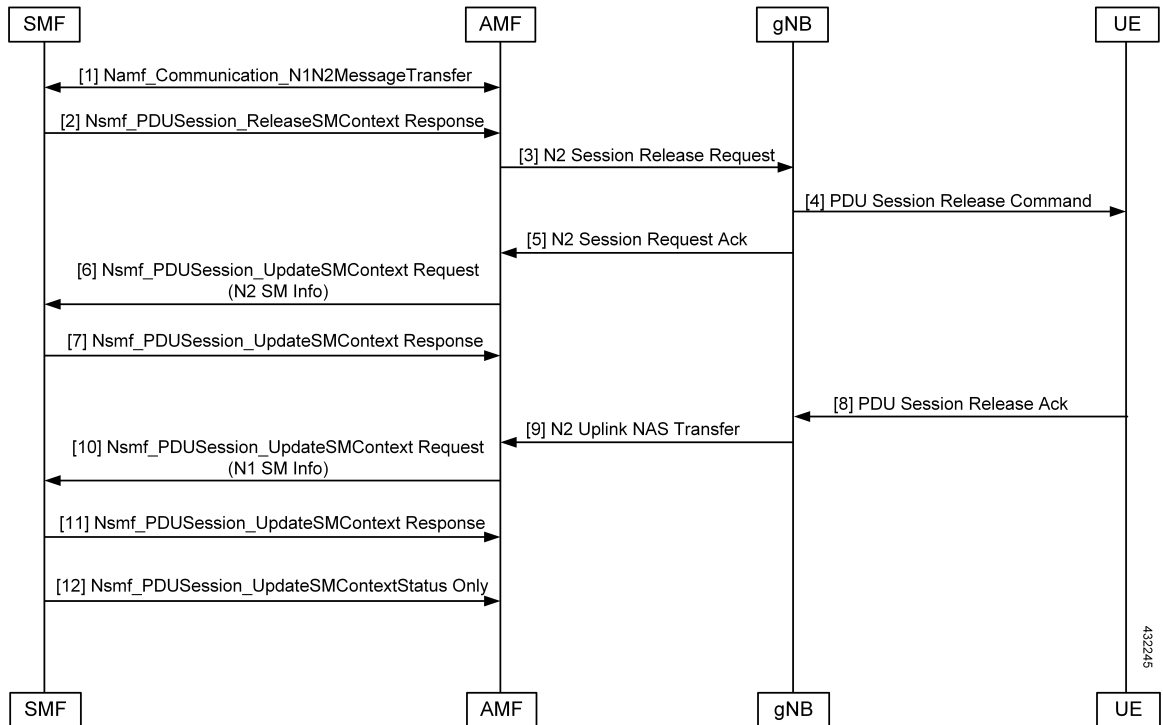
SMF AMF gNB UE

[1] Namf_Communication_N1N2MessageTransfer

[2] Nsmf_PDUSession_ReleaseSMContext Response

[3] N2 Session Release Request

[4] PDU Session Release Command

[5] N2 Session Request Ack

[6] Nsmf_PDUSession_UpdateSMContext Request (N2 SM Info)

[7] Nsmf_PDUSession_UpdateSMContext Response

[8] PDU Session Release Ack

[9] N2 Uplink NAS Transfer

[10] Nsmf_PDUSession_UpdateSMContext Request (N1 SM Info)

[11] Nsmf_PDUSession_UpdateSMContext Response

[12] Nsmf_PDUSession_UpdateSMContextStatus Only

432245

SMF AMF gNB UE